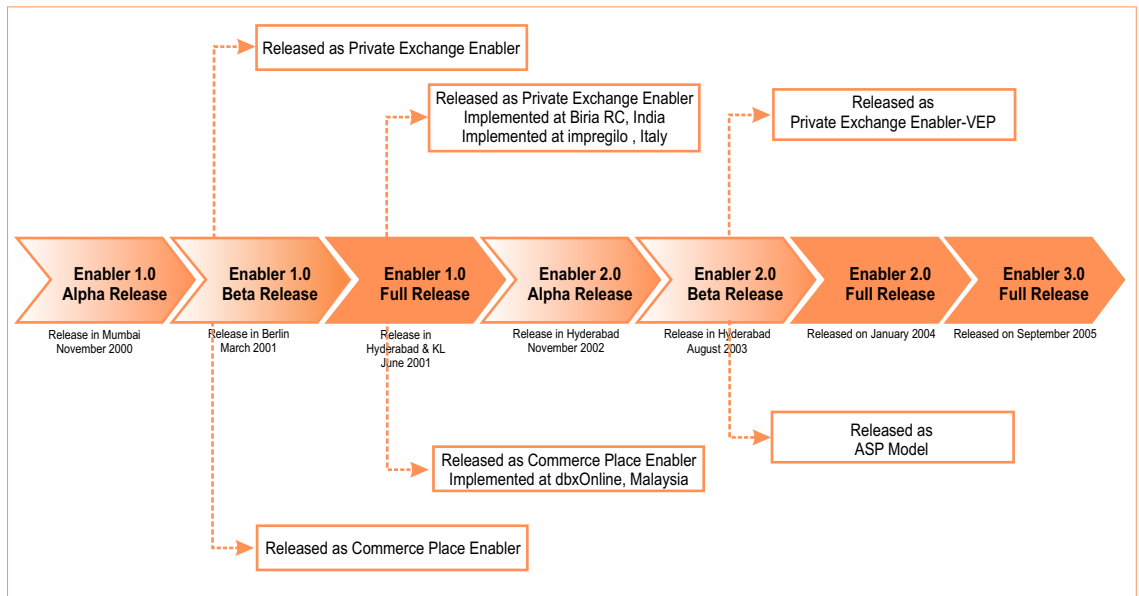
Released as Private Exchange Enabler

Released as Private Exchange Enabler
Implemented at Biria RC, India
Implemented at impregilo , Italy

Released as
Private Exchange Enabler-VEP

Enabler 1.0
Alpha Release

Release in Mumbai
November 2000

Enabler 1.0
Beta Release

Release in Berlin
March 2001

Enabler 1.0
Full Release

Release in
Hyderabad & KL
June 2001

Enabler 2.0
Alpha Release

Release in Hyderabad
November 2002

Enabler 2.0
Beta Release

Release in Hyderabad
August 2003

Enabler 2.0
Full Release

Released on January 2004

Enabler 3.0
Full Release

Released on September 2005

Released as
ASP Model

Released as Commerce Place Enabler
Implemented at dbxOnline, Malaysia

Released as Commerce Place Enabler